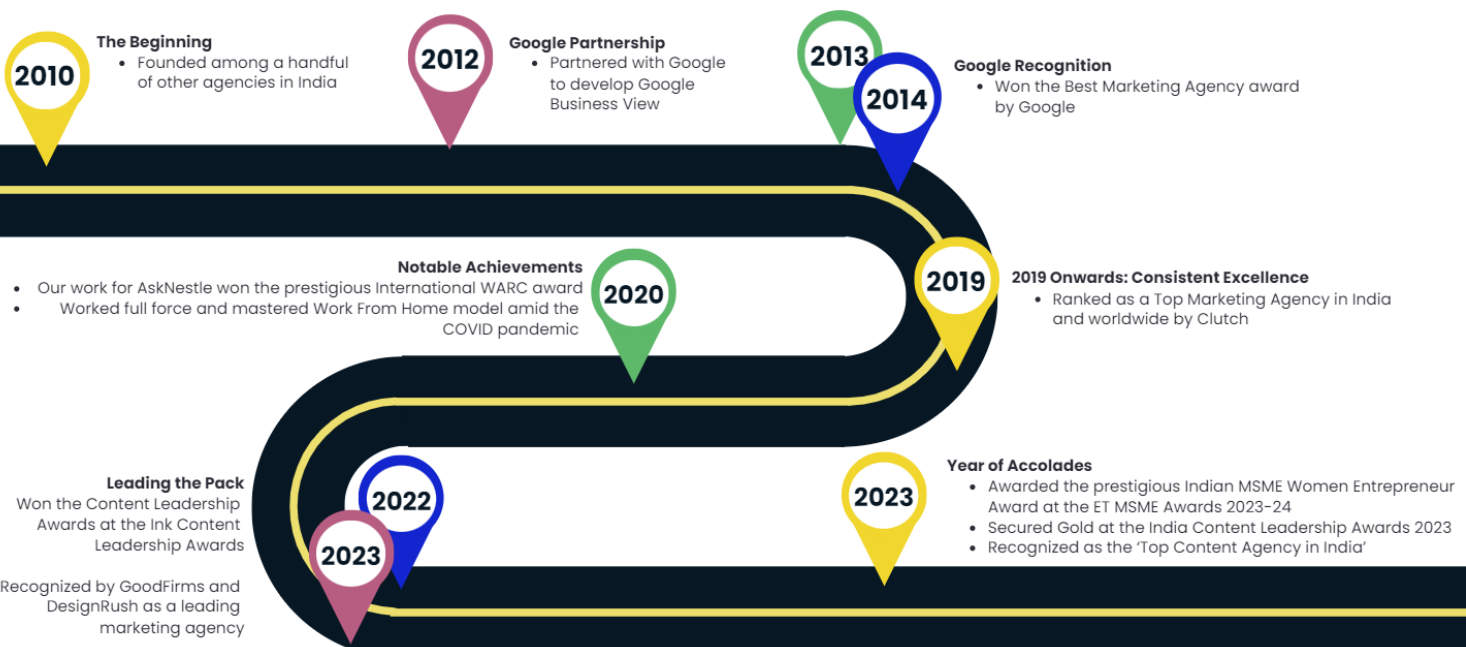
2010

The Beginning
• Founded among a handful of other agencies in India

2012

Google Partnership
• Partnered with Google to develop Google Business View

2013

2014

Google Recognition
• Won the Best Marketing Agency award by Google

Notable Achievements
• Our work for AskNestle won the prestigious International WARC award
• Worked full force and mastered Work From Home model amid the COVID pandemic

2020

2019

2019 Onwards: Consistent Excellence
• Ranked as a Top Marketing Agency in India and worldwide by Clutch

Leading the Pack
Won the Content Leadership Awards at the Ink Content Leadership Awards

Recognized by GoodFirms and DesignRush as a leading marketing agency

2022

2023

2023

Year of Accolades
• Awarded the prestigious Indian MSME Women Entrepreneur Award at the ET MSME Awards 2023-24
• Secured Gold at the India Content Leadership Awards 2023
• Recognized as the 'Top Content Agency in India'